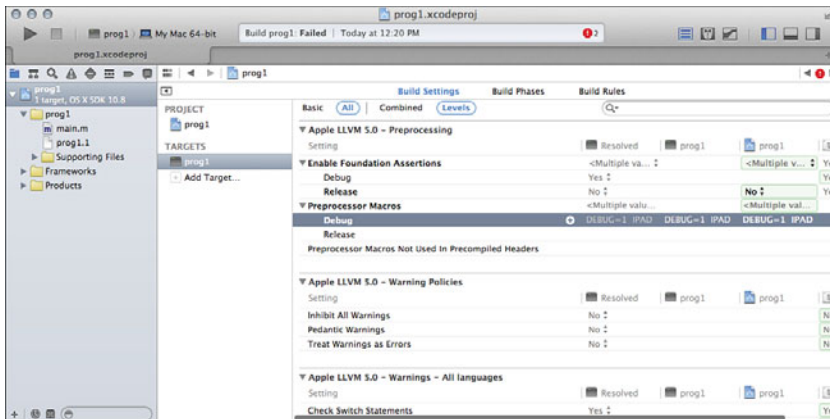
prog1.xcodeproj

prog1 My Mac 64-bit Build prog1: Failed | Today at 12:20 PM 2

prog1.xcodeproj

prog1

prog1
1 target, OS X SDK 10.8

prog1
main.m
prog1.1
Supporting Files
Frameworks
Products

PROJECT
prog1
TARGETS
prog1
Add Target...

Build Settings Build Phases Build Rules

Basic All Combined Levels

| ▼ Apple LLVM 5.0 - Preprocessing | | | |
|---|---|---|---|
| Setting | Resolved | prog1 | prog1 |
| ▼ Enable Foundation Assertions | <Multiple va... | | <Multiple v... |
| Debug | Yes | | |
| Release | No | | No |
| ▼ Preprocessor Macros | <Multiple valu... | | <Multiple val... |
| Debug | DEBUG=1 IPAD | DEBUG=1 IPAD | DEBUG=1 IPAD |
| Release | | | |
| Preprocessor Macros Not Used In Precompiled Headers | | | |

| ▼ Apple LLVM 5.0 - Warning Policies | | | |
|---|---|---|---|
| Setting | Resolved | prog1 | prog1 |
| Inhibit All Warnings | No | | |
| Pedantic Warnings | No | | |
| Treat Warnings as Errors | No | | |

| ▼ Apple LLVM 5.0 - Warnings - All languages | | | |
|---|---|---|---|
| Setting | Resolved | prog1 | prog1 |
| Check Switch Statements | Yes | | |